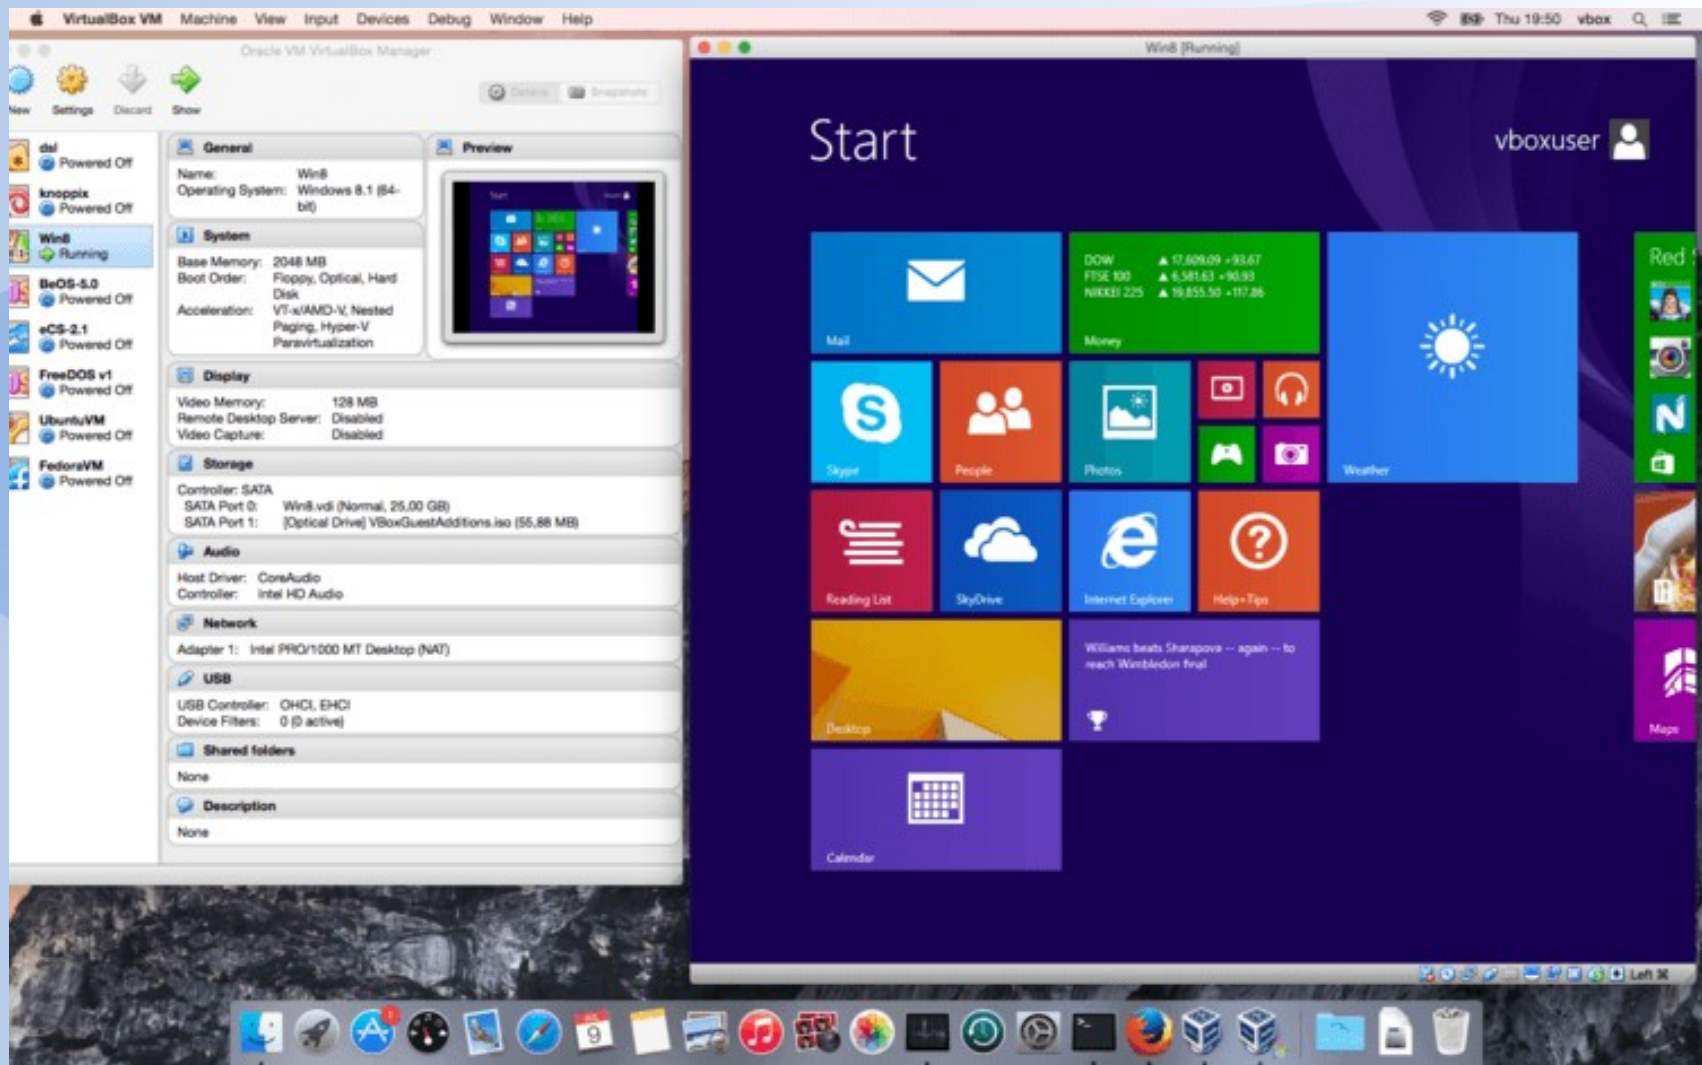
VirtualBox VM Machine View Input Devices Debug Window Help
Thu 19:50 vbox

Oracle VM VirtualBox Manager

New Settings Discard Show

Details Snapshots

dsl
Powered Off
knoppix
Powered Off
Win8
Running
BeOS-5.0
Powered Off
eCS-2.1
Powered Off
FreeDOS v1
Powered Off
UbuntuVM
Powered Off
FedoraVM
Powered Off

General
Name: Win8
Operating System: Windows 8.1 (64-bit)

Preview

System
Base Memory: 2048 MB
Boot Order: Floppy, Optical, Hard Disk
Acceleration: VT-x/AMD-V, Nested Paging, Hyper-V Paravirtualization

Display
Video Memory: 128 MB
Remote Desktop Server: Disabled
Video Capture: Disabled

Storage
Controller: SATA
SATA Port 0: Win8.vdi (Normal, 25,00 GB)
SATA Port 1: [Optical Drive] VBoxGuestAdditions.iso (55,88 MB)

Audio
Host Driver: CoreAudio
Controller: Intel HD Audio

Network
Adapter 1: Intel PRO/1000 MT Desktop (NAT)

USB
USB Controller: OHCI, EHCI
Device Filters: 0 (0 active)

Shared folders
None

Description
None

Win8 [Running]

Start

vboxuser

Mail

DOW ▲ 17,609.09 +93.67
FTSE 100 ▲ 6,581.63 +90.93
NIKKEI 225 ▲ 19,855.50 +117.86
Money

Weather

Red

Skype

People

Photos

Reading List

SkyDrive

Internet Explorer

Help+Tips

Desktop

Williams beats Sharapova -- again -- to reach Wimbledon final

Maps

Calendar

Left ⌘